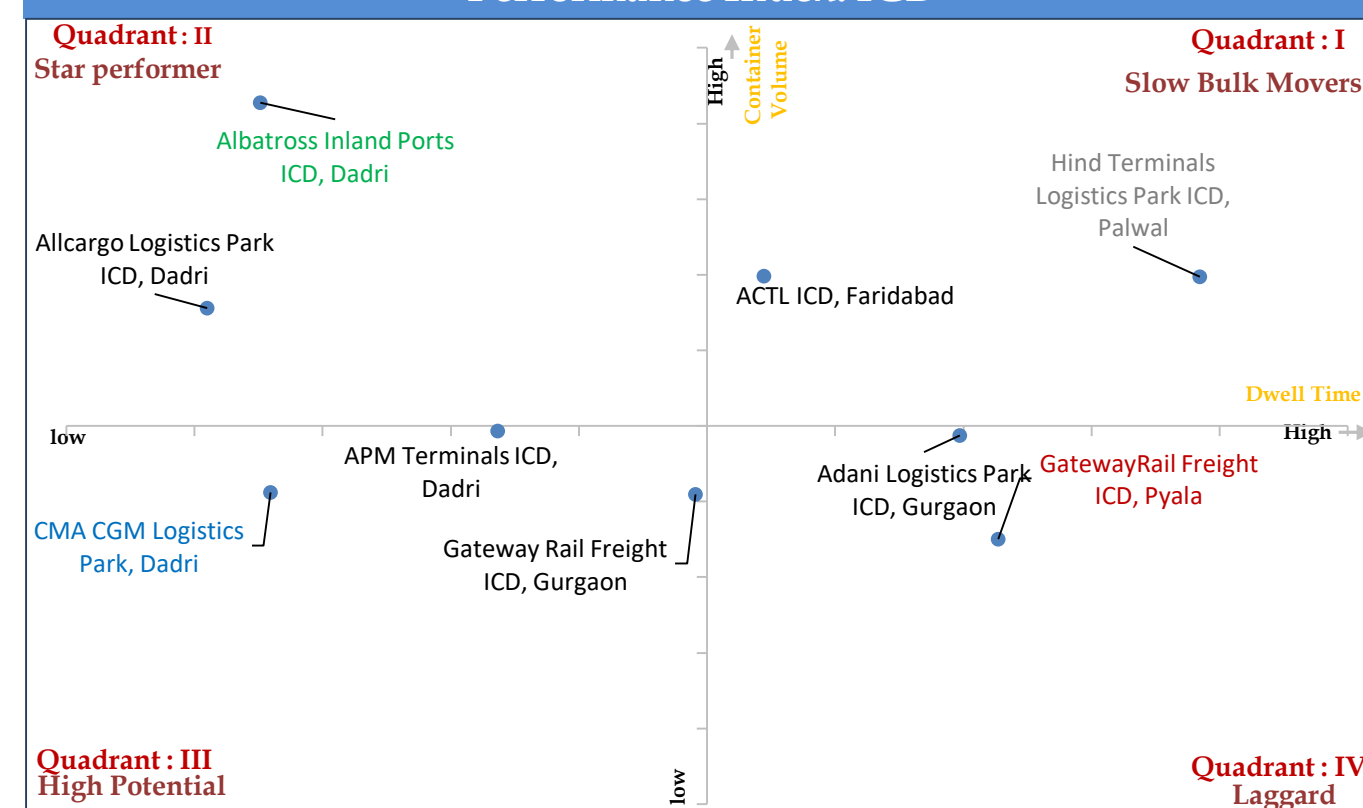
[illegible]

Quadrant : II
Star performer

Quadrant : I
Slow Bulk Movers

High
Container Volume

Albatross Inland Ports ICD, Dadri

Hind Terminals Logistics Park ICD, Palwal

Allcargo Logistics Park ICD, Dadri

ACTL ICD, Faridabad

Dwell Time

low

High

APM Terminals ICD, Dadri

Adani Logistics Park ICD, Gurgaon

GatewayRail Freight ICD, Pyala

CMA CGM Logistics Park, Dadri

Gateway Rail Freight ICD, Gurgaon

Quadrant : III
High Potential

low

Quadrant : IV
Laggard